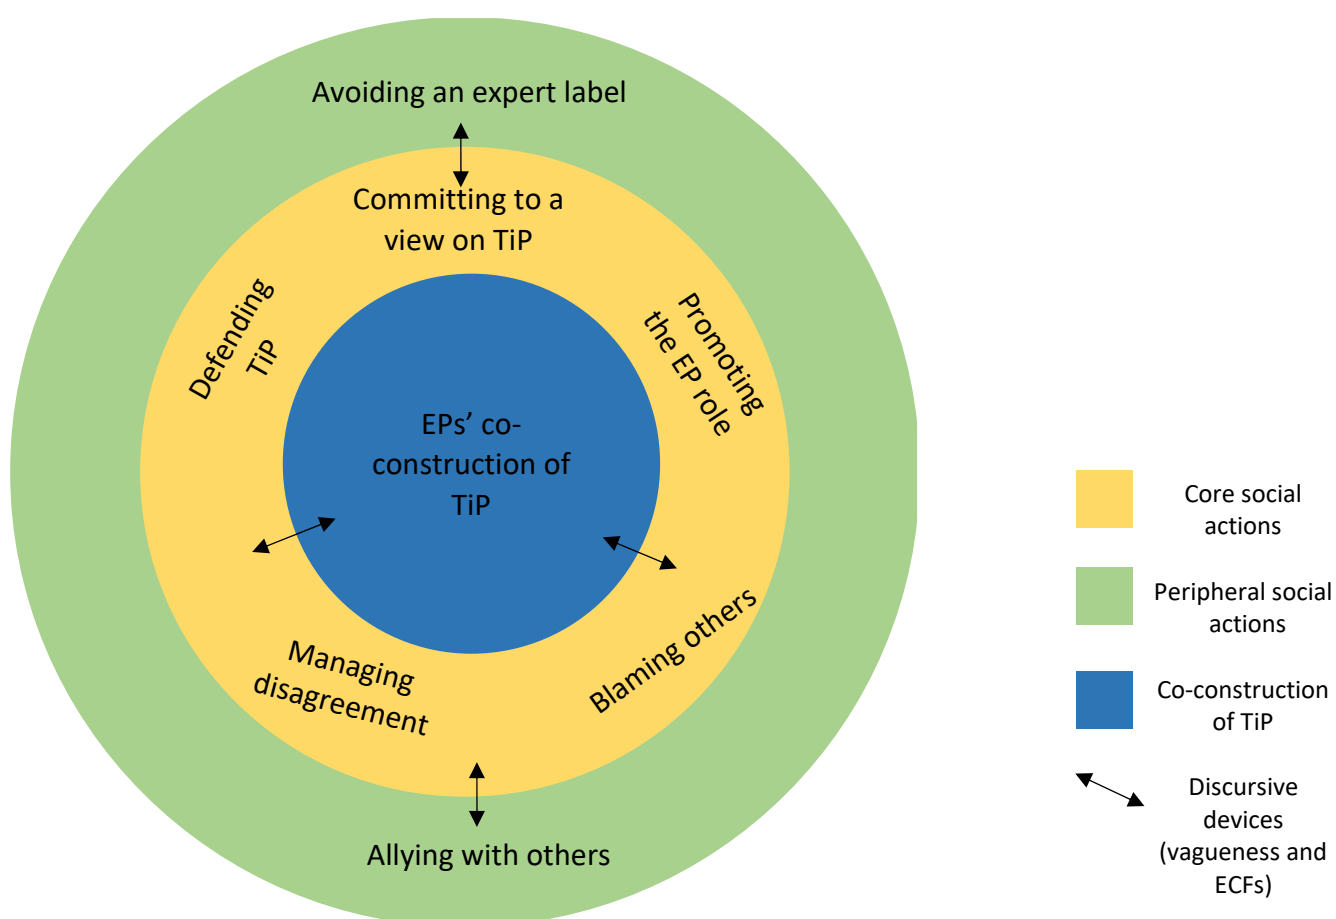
Avoiding an expert label

Committing to a view on TiP

Defending TiP

Promoting the EP role

EPs' co-construction of TiP

Managing disagreement

Blaming others

Allying with others

Core social actions

Peripheral social actions

Co-construction of TiP

Discursive devices (vagueness and ECFs)